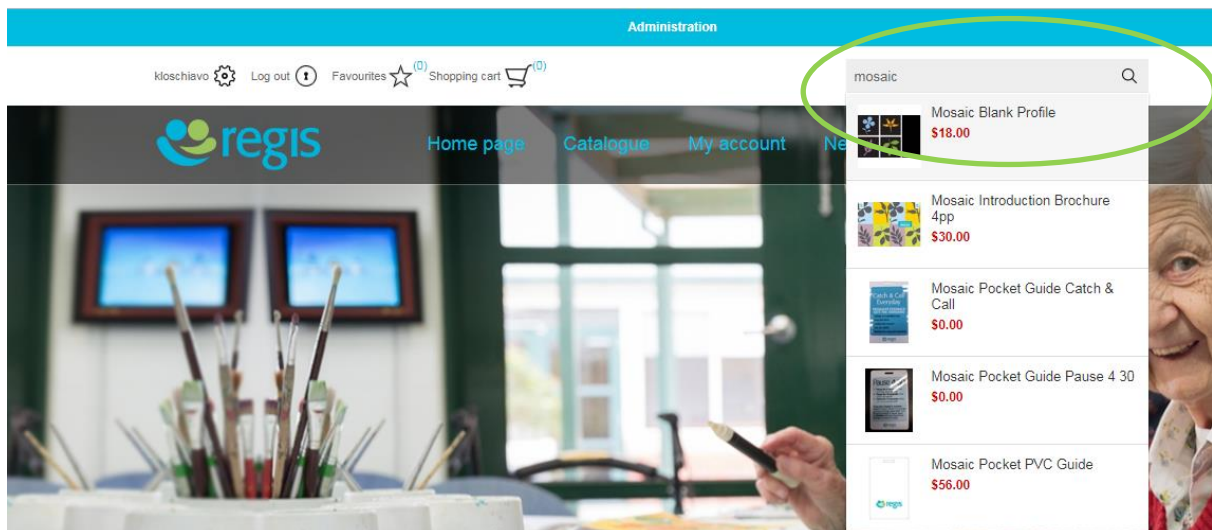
Administration

kloschiavo Log out Favourites (0) Shopping cart (0)

mosaic

regis

Home page Catalogue My account Ne

Mosaic Blank Profile
$18.00

Mosaic Introduction Brochure 4pp
$30.00

Catch & Call Everyday

Mosaic Pocket Guide Catch & Call
$0.00

Pause

Mosaic Pocket Guide Pause 4 30
$0.00

regis

Mosaic Pocket PVC Guide
$56.00